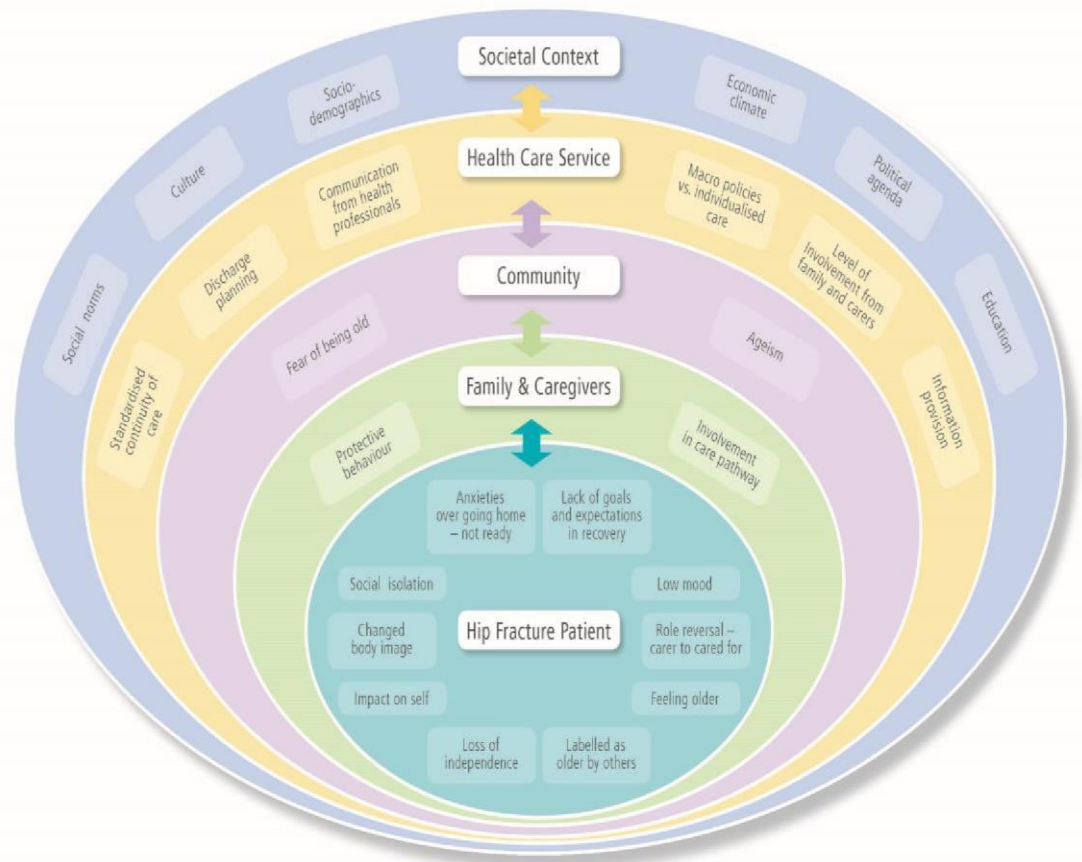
Societal Context

Socio-demographics

Economic climate

Culture

Political agenda

Social norms

Education

Health Care Service

Communication from health professionals

Macro policies vs. individualised care

Discharge planning

Level of involvement from family and carers

Standardised continuity of care

Information provision

Community

Fear of being old

Ageism

Family & Caregivers

Protective behaviour

Involvement in care pathway

Anxieties over going home – not ready

Lack of goals and expectations in recovery

Social isolation

Low mood

Changed body image

Hip Fracture Patient

Role reversal – carer to cared for

Impact on self

Feeling older

Loss of independence

Labelled as older by others